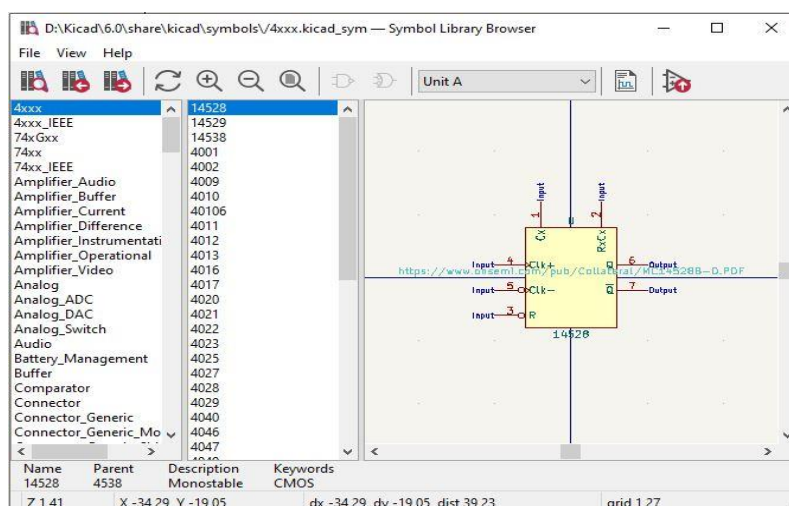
D:\Kicad\6.0\share\kicad\symbols\/4xxx.kicad_sym — Symbol Library Browser

File View Help

Unit A

4xxx
4xxx_IEEE
74xGxx
74xx
74xx_IEEE
Amplifier_Audio
Amplifier_Buffer
Amplifier_Current
Amplifier_Difference
Amplifier_Instrumentati
Amplifier_Operational
Amplifier_Video
Analog
Analog_ADC
Analog_DAC
Analog_Switch
Audio
Battery_Management
Buffer
Comparator
Connector
Connector_Generic
Connector_Generic_Mo

14528
14529
14538
4001
4002
4009
4010
40106
4011
4012
4013
4016
4017
4020
4021
4022
4023
4025
4027
4028
4029
4040
4046
4047

Input
Input
1
2
Cx
RxCx
Input 4 Clk+
https://www.onsemi.com/pub/Collateral/MC14528B-D.PDF
Q 6 Output
Input 5 Clk−
$\overline{Q}$ 7 Output
Input 3 R
14528

| Name | Parent | Description | Keywords |
|---|---|---|---|
| 14528 | 4538 | Monostable | CMOS |

Z 1.41 X -34.29 Y -19.05 dx -34.29 dy -19.05 dist 39.23 grid 1.27